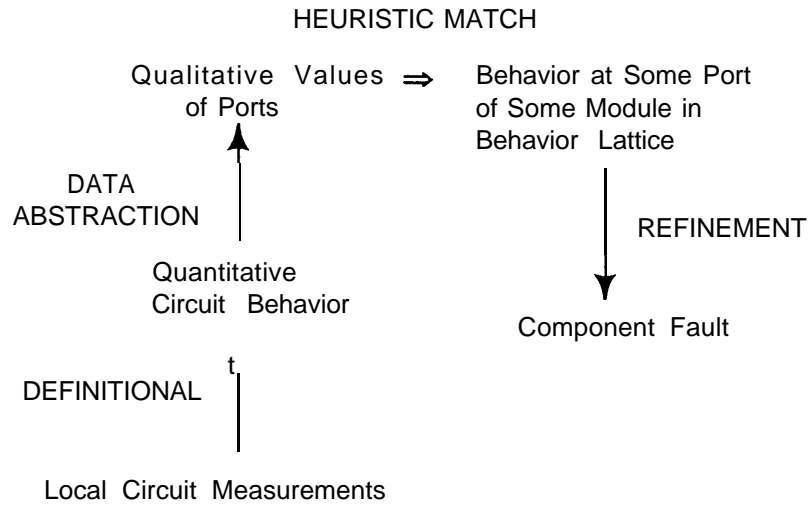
HEURISTIC MATCH

Qualitative Values of Ports $\Rightarrow$ Behavior at Some Port of Some Module in Behavior Lattice

DATA ABSTRACTION

REFINEMENT

Quantitative Circuit Behavior

Component Fault

t

DEFINITIONAL

Local Circuit Measurements